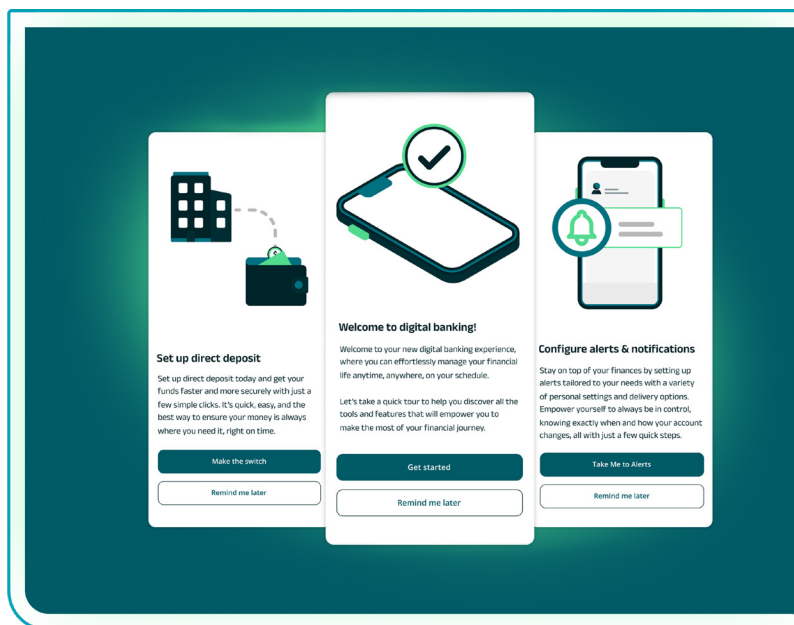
Set up direct deposit

Set up direct deposit today and get your funds faster and more securely with just a few simple clicks. It's quick, easy, and the best way to ensure your money is always where you need it, right on time.

Make the switch

Remind me later

Welcome to digital banking!

Welcome to your new digital banking experience, where you can effortlessly manage your financial life anytime, anywhere, on your schedule.

Let's take a quick tour to help you discover all the tools and features that will empower you to make the most of your financial journey.

Get started

Remind me later

Configure alerts & notifications

Stay on top of your finances by setting up alerts tailored to your needs with a variety of personal settings and delivery options. Empower yourself to always be in control, knowing exactly when and how your account changes, all with just a few quick steps.

Take Me to Alerts

Remind me later